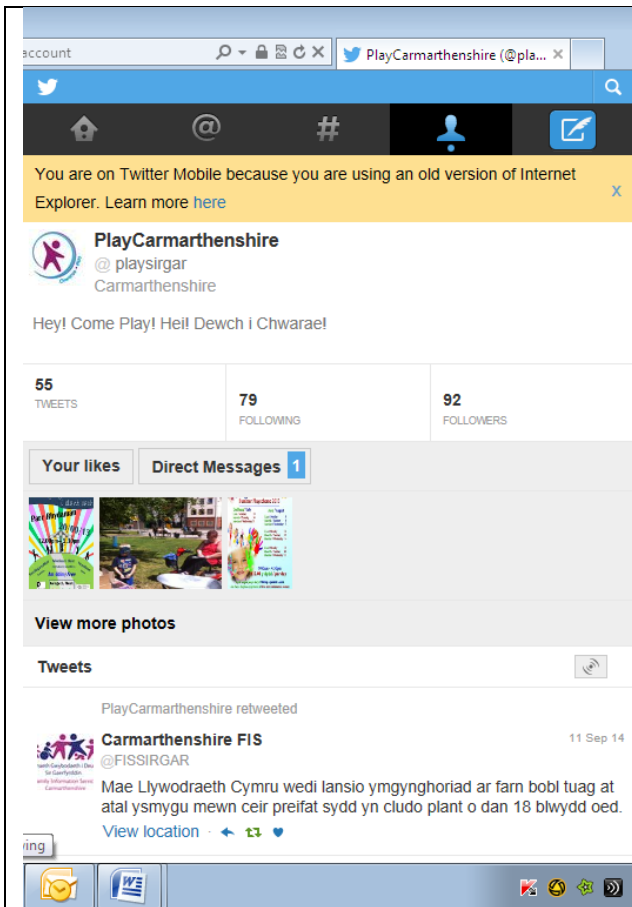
ccount

PlayCarmarthenshire (@pla...

You are on Twitter Mobile because you are using an old version of Internet Explorer. Learn more here

x

PlayCarmarthenshire
@ playsirgar
Carmarthenshire

Hey! Come Play! Hei! Dewch i Chwarae!

| 55 TWEETS | 79 FOLLOWING | 92 FOLLOWERS |
|---|---|---|

Your likes

Direct Messages 1

View more photos

Tweets

PlayCarmarthenshire retweeted

Carmarthenshire FIS
@FISSIRGAR
11 Sep 14

Mae Llywodraeth Cymru wedi lansio ymgynghoriad ar farn bobl tuag at atal ysmygu mewn ceir preifat sydd yn cludo plant o dan 18 blwydd oed.

View location

ving